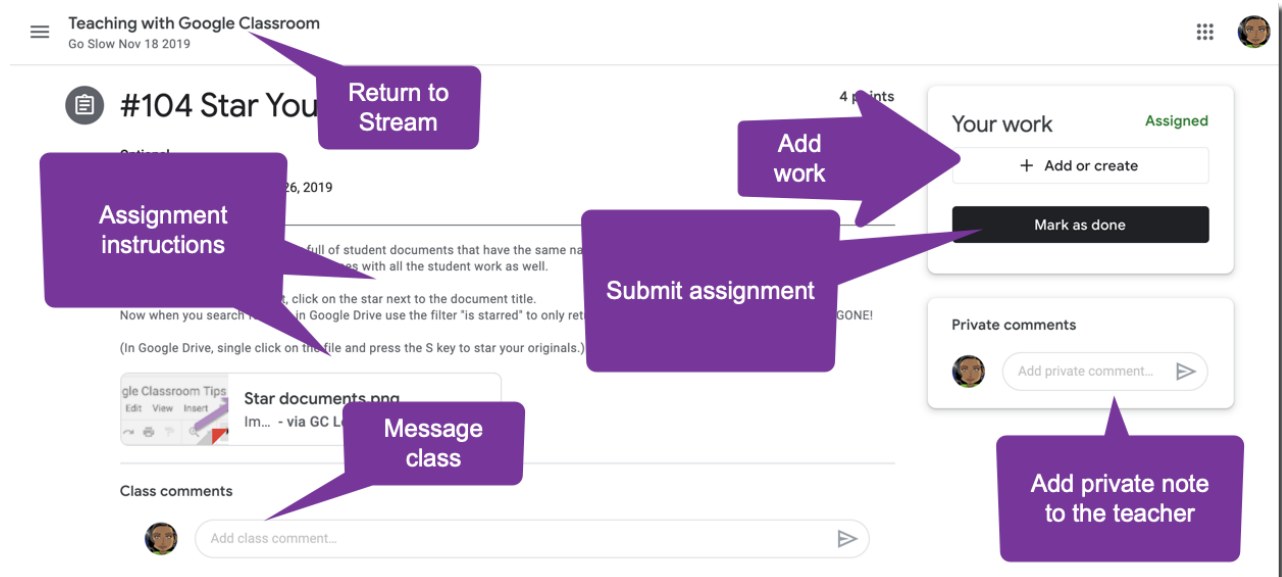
Teaching with Google Classroom
Go Slow Nov 18 2019

#104 Star You

Return to Stream

4 p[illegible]

Optional
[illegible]26, 2019

Assignment instructions

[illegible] full of student documents that have the same na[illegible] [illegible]s with all the student work as well.

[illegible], click on the star next to the document title.
Now when you search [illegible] in Google Drive use the filter "is starred" to only ret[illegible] GONE!

(In Google Drive, single click on the file and press the S key to star your originals.)

gle Classroom Tips
Edit View Insert
Star documents.png
Im... - via GC L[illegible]

Message class

Class comments

Add class comment...

Your work
Assigned
Add work
+ Add or create
Mark as done

Submit assignment

Private comments
Add private comment...

Add private note to the teacher